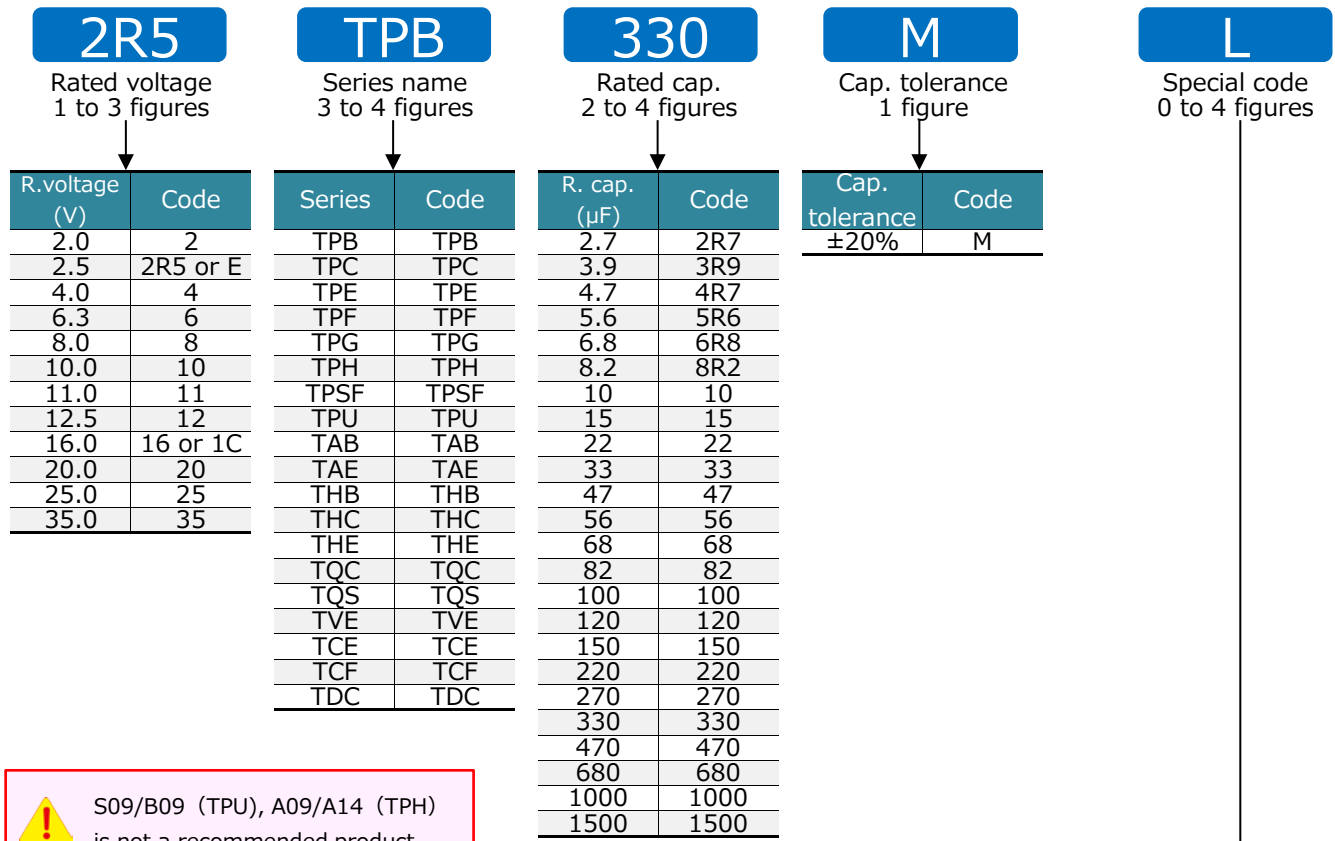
2R5

Rated voltage
1 to 3 figures

| R.voltage (V) | Code |
|---|---|
| 2.0 | 2 |
| 2.5 | 2R5 or E |
| 4.0 | 4 |
| 6.3 | 6 |
| 8.0 | 8 |
| 10.0 | 10 |
| 11.0 | 11 |
| 12.5 | 12 |
| 16.0 | 16 or 1C |
| 20.0 | 20 |
| 25.0 | 25 |
| 35.0 | 35 |

TPB

Series name
3 to 4 figures

| Series | Code |
|---|---|
| TPB | TPB |
| TPC | TPC |
| TPE | TPE |
| TPF | TPF |
| TPG | TPG |
| TPH | TPH |
| TPSF | TPSF |
| TPU | TPU |
| TAB | TAB |
| TAE | TAE |
| THB | THB |
| THC | THC |
| THE | THE |
| TQC | TQC |
| TQS | TQS |
| TVE | TVE |
| TCE | TCE |
| TCF | TCF |
| TDC | TDC |

330

Rated cap.
2 to 4 figures

| R. cap. (μF) | Code |
|---|---|
| 2.7 | 2R7 |
| 3.9 | 3R9 |
| 4.7 | 4R7 |
| 5.6 | 5R6 |
| 6.8 | 6R8 |
| 8.2 | 8R2 |
| 10 | 10 |
| 15 | 15 |
| 22 | 22 |
| 33 | 33 |
| 47 | 47 |
| 56 | 56 |
| 68 | 68 |
| 82 | 82 |
| 100 | 100 |
| 120 | 120 |
| 150 | 150 |
| 220 | 220 |
| 270 | 270 |
| 330 | 330 |
| 470 | 470 |
| 680 | 680 |
| 1000 | 1000 |
| 1500 | 1500 |

M

Cap. tolerance
1 figure

| Cap. tolerance | Code |
|---|---|
| ±20% | M |

L

Special code
0 to 4 figures

S09/B09（TPU), A09/A14（TPH) is not a recommended product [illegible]